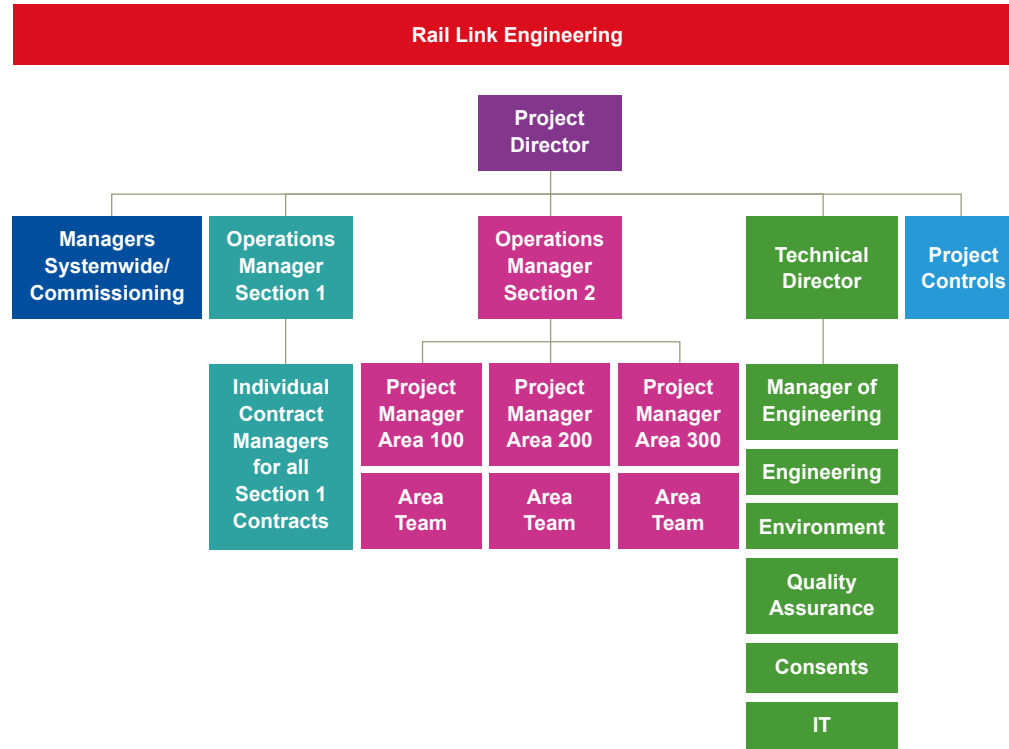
Rail Link Engineering

Project Director

Managers Systemwide/ Commissioning

Operations Manager Section 1

Individual Contract Managers for all Section 1 Contracts

Operations Manager Section 2

Project Manager Area 100

Area Team

Project Manager Area 200

Area Team

Project Manager Area 300

Area Team

Technical Director

Manager of Engineering

Engineering

Environment

Quality Assurance

Consents

IT

Project Controls